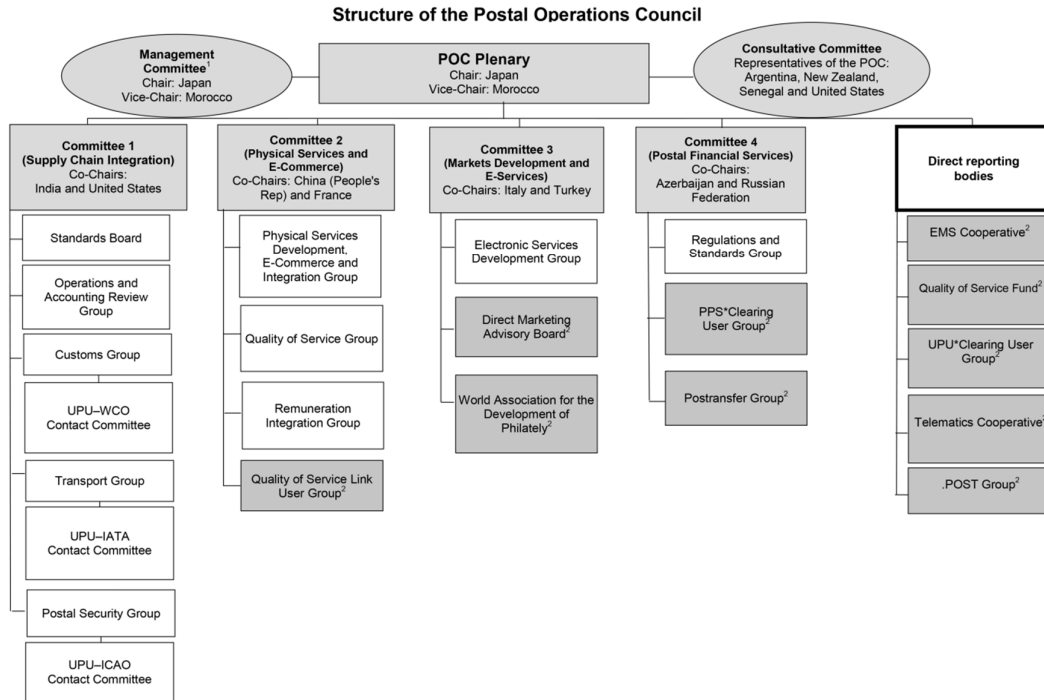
Structure of the Postal Operations Council

Management Committee$^1$
Chair: Japan
Vice-Chair: Morocco

POC Plenary
Chair: Japan
Vice-Chair: Morocco

Consultative Committee
Representatives of the POC: Argentina, New Zealand, Senegal and United States

Committee 1
(Supply Chain Integration)
Co-Chairs:
India and United States

Standards Board

Operations and Accounting Review Group

Customs Group

UPU–WCO Contact Committee

Transport Group

UPU–IATA Contact Committee

Postal Security Group

UPU–ICAO Contact Committee

Committee 2
(Physical Services and E-Commerce)
Co-Chairs: China (People's Rep) and France

Physical Services Development, E-Commerce and Integration Group

Quality of Service Group

Remuneration Integration Group

Quality of Service Link User Group$^2$

Committee 3
(Markets Development and E-Services)
Co-Chairs: Italy and Turkey

Electronic Services Development Group

Direct Marketing Advisory Board$^2$

World Association for the Development of Philately$^2$

Committee 4
(Postal Financial Services)
Co-Chairs:
Azerbaijan and Russian Federation

Regulations and Standards Group

PPS*Clearing User Group$^2$

Postransfer Group$^2$

Direct reporting bodies

EMS Cooperative$^2$

Quality of Service Fund$^2$

UPU*Clearing User Group$^2$

Telematics Cooperative$^2$

.POST Group$^2$